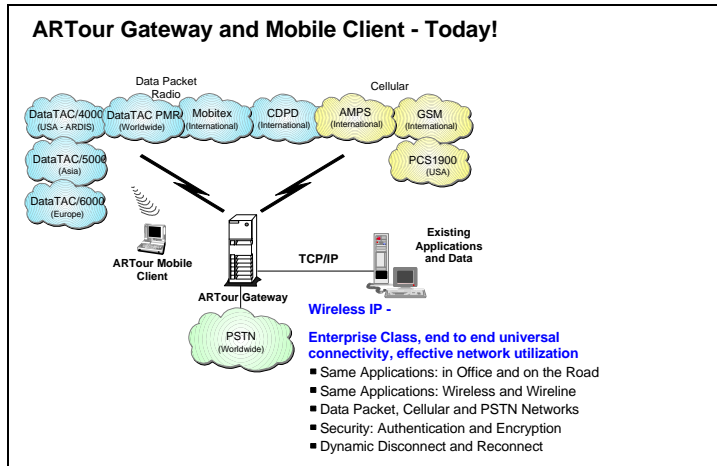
ARTour Gateway and Mobile Client - Today!

Data Packet Radio

Cellular

DataTAC/4000 (USA - ARDIS)

DataTAC PMR (Worldwide)

Mobitex (International)

CDPD (International)

AMPS (International)

GSM (International)

PCS1900 (USA)

DataTAC/5000 (Asia)

DataTAC/6000 (Europe)

ARTour Mobile Client

ARTour Gateway

TCP/IP

Existing Applications and Data

PSTN (Worldwide)

Wireless IP -

Enterprise Class, end to end universal connectivity, effective network utilization

■ Same Applications: in Office and on the Road
■ Same Applications: Wireless and Wireline
■ Data Packet, Cellular and PSTN Networks
■ Security: Authentication and Encryption
■ Dynamic Disconnect and Reconnect